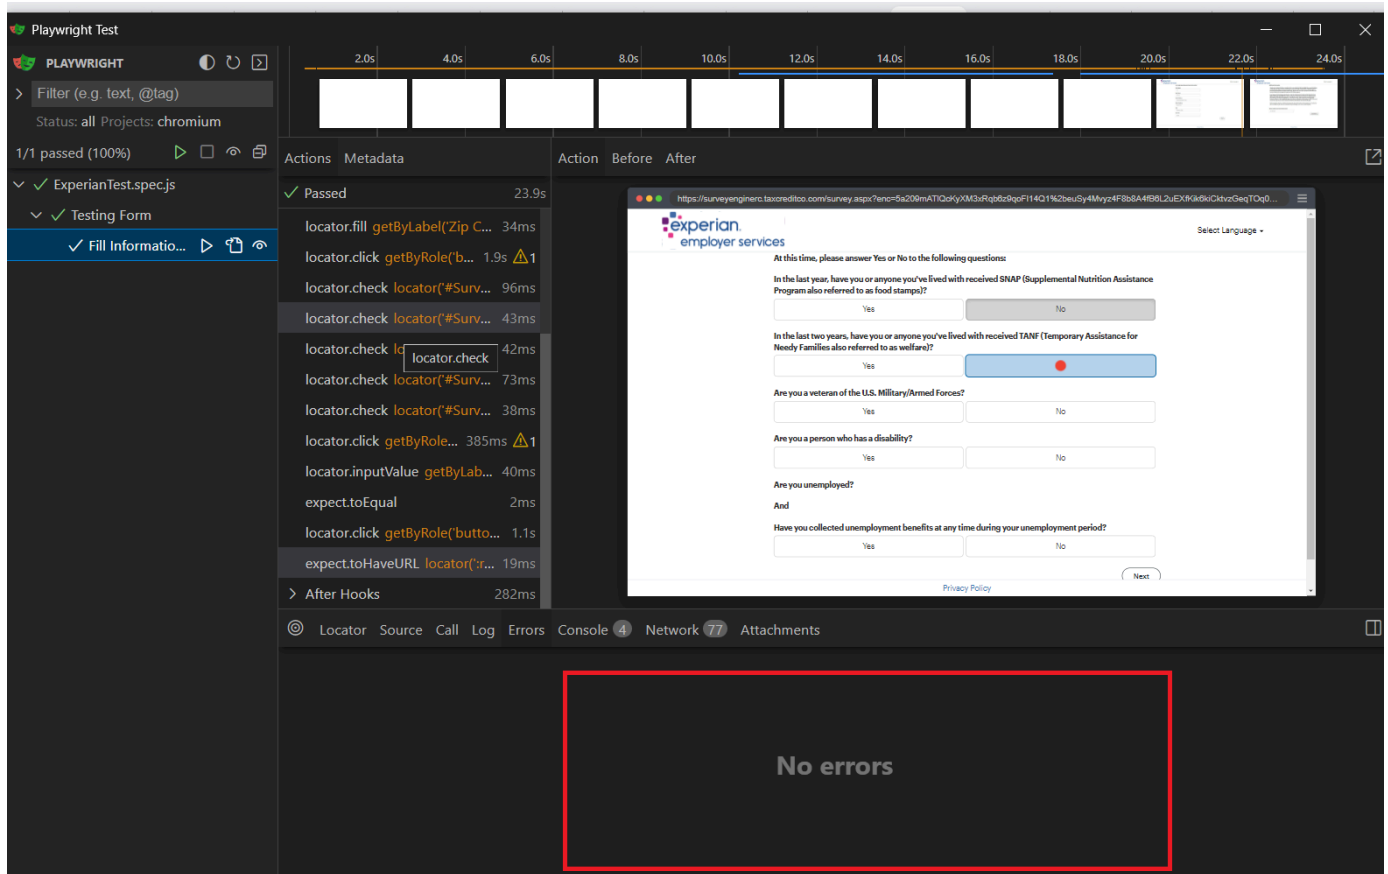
Playwright Test

PLAYWRIGHT

Filter (e.g. text, @tag)

Status: all Projects: chromium

1/1 passed (100%)

ExperianTest.spec.js

Testing Form

Fill Informatio...

2.0s 4.0s 6.0s 8.0s 10.0s 12.0s 14.0s 16.0s 18.0s 20.0s 22.0s 24.0s

Actions Metadata

Passed 23.9s

locator.fill getByLabel('Zip C... 34ms

locator.click getByRole('b... 1.9s ⚠1

locator.check locator('#Surv... 96ms

locator.check locator('#Surv... 43ms

locator.check lo locator.check 42ms

locator.check locator('#Surv... 73ms

locator.check locator('#Surv... 38ms

locator.click getByRole... 385ms ⚠1

locator.inputValue getByLab... 40ms

expect.toEqual 2ms

locator.click getByRole('butto... 1.1s

expect.toHaveURL locator(':r... 19ms

After Hooks 282ms

Action Before After

https://surveyenginerc.taxcreditco.com/survey.aspx?enc=5a209mATlQoKyXM3xRqb6z9qoFI14Q1%2beuSy4Mvyz4F8b8A4f98L2uEXfKik6kiCktvzGeqTOq0...

experian. employer services

Select Language

At this time, please answer Yes or No to the following questions:

In the last year, have you or anyone you've lived with received SNAP (Supplemental Nutrition Assistance Program also referred to as food stamps)?

Yes No

In the last two years, have you or anyone you've lived with received TANF (Temporary Assistance for Needy Families also referred to as welfare)?

Yes

Are you a veteran of the U.S. Military/Armed Forces?

Yes No

Are you a person who has a disability?

Yes No

Are you unemployed?

And

Have you collected unemployment benefits at any time during your unemployment period?

Yes No

Next

Privacy Policy

Locator Source Call Log Errors Console 4 Network 77 Attachments

No errors